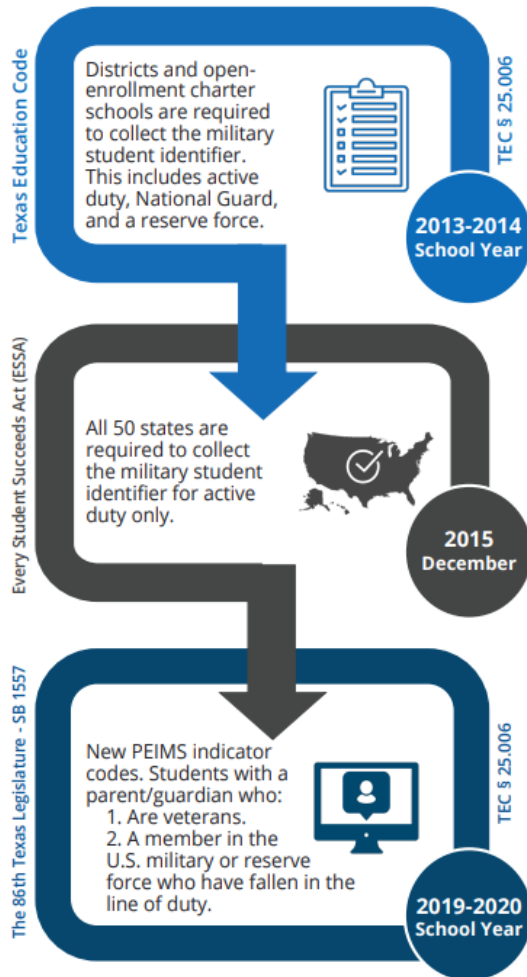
Texas Education Code

Districts and open-enrollment charter schools are required to collect the military student identifier. This includes active duty, National Guard, and a reserve force.

TEC § 25.006

2013-2014
School Year

Every Student Succeeds Act (ESSA)

All 50 states are required to collect the military student identifier for active duty only.

2015
December

The 86th Texas Legislature - SB 1557

New PEIMS indicator codes. Students with a parent/guardian who:
1. Are veterans.
2. A member in the U.S. military or reserve force who have fallen in the line of duty.

TEC § 25.006

2019-2020
School Year